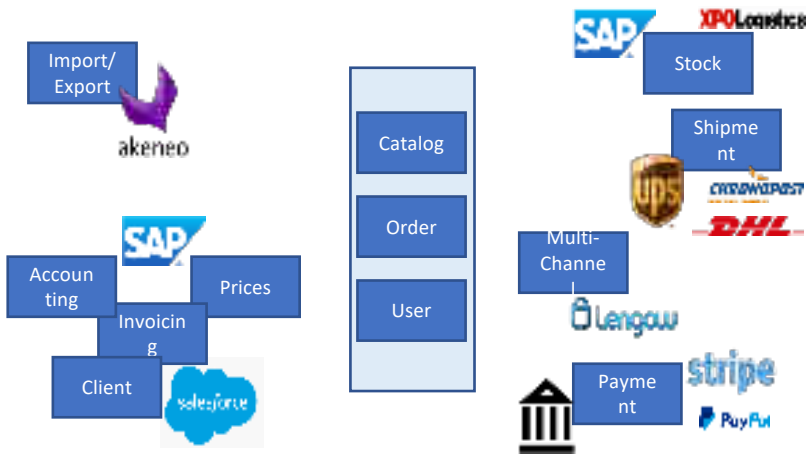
Import/
Export

akeneo

SAP

Accounting

Prices

Invoicing

Client

salesforce

Catalog

Order

User

SAP

XPOLogistics

Stock

Shipment

UPS

CHRONOPOST

DHL

Multi-Channel

Lengow

Payment

stripe

PayPal